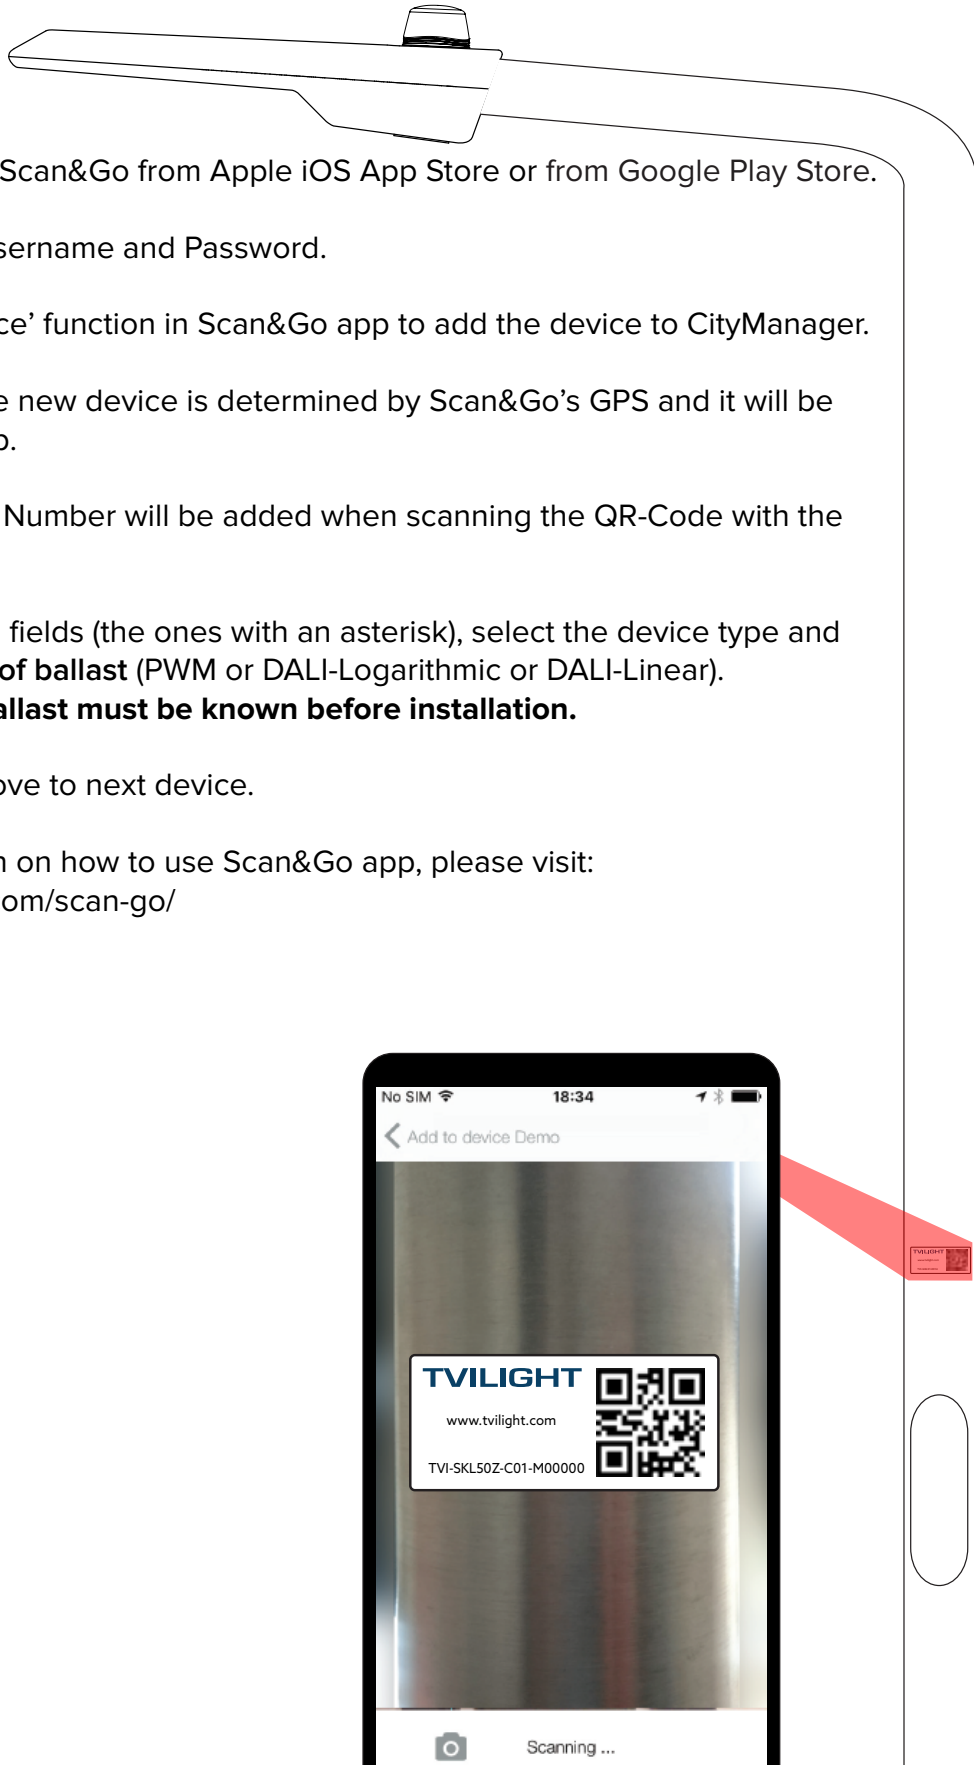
Scan&Go from Apple iOS App Store or from Google Play Store.

sername and Password.

ce' function in Scan&Go app to add the device to CityManager.

e new device is determined by Scan&Go's GPS and it will be o.

Number will be added when scanning the QR-Code with the

fields (the ones with an asterisk), select the device type and **of ballast** (PWM or DALI-Logarithmic or DALI-Linear). **allast must be known before installation.**

ove to next device.

n on how to use Scan&Go app, please visit: om/scan-go/

No SIM 18:34

Add to device Demo

TVILIGHT
www.tvilight.com
TVI-SKL50Z-C01-M00000

Scanning ...